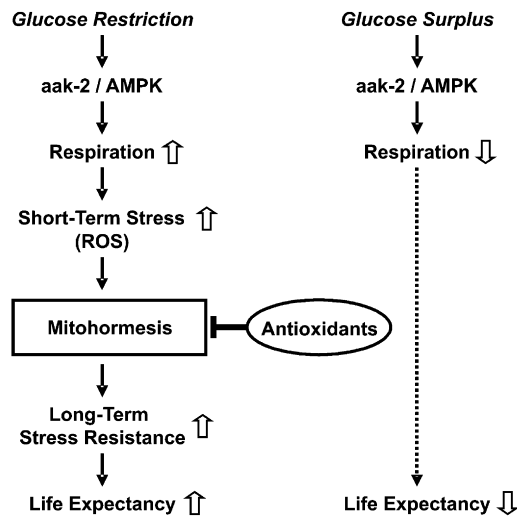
Glucose Restriction

aak-2 / AMPK

Respiration

Short-Term Stress (ROS)

Mitohormesis

Antioxidants

Long-Term Stress Resistance

Life Expectancy

Glucose Surplus

aak-2 / AMPK

Respiration

Life Expectancy